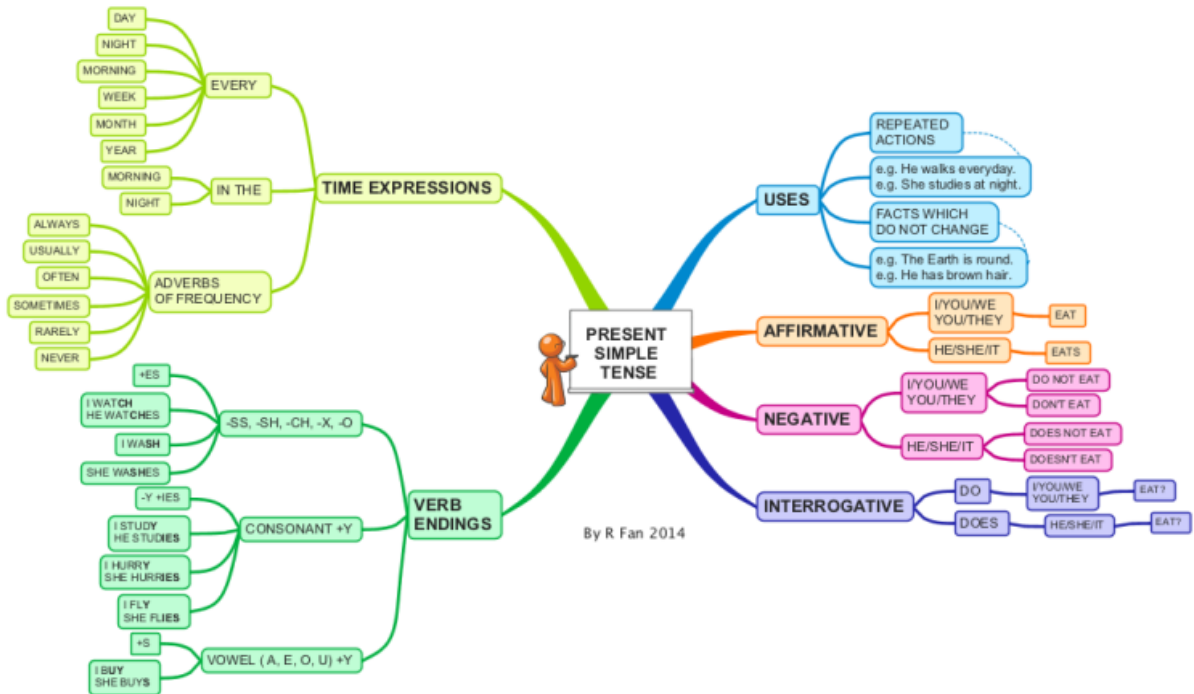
PRESENT SIMPLE TENSE

TIME EXPRESSIONS

EVERY
DAY
NIGHT
MORNING
WEEK
MONTH
YEAR

IN THE
MORNING
NIGHT

ADVERBS OF FREQUENCY
ALWAYS
USUALLY
OFTEN
SOMETIMES
RARELY
NEVER

VERB ENDINGS

-SS, -SH, -CH, -X, -O
+ES
I WATCH
HE WATCHES
I WASH
SHE WASHES

CONSONANT +Y
-Y +IES
I STUDY
HE STUDIES
I HURRY
SHE HURRIES
I FLY
SHE FLIES

VOWEL ( A, E, O, U) +Y
+S
I BUY
SHE BUYS

USES
REPEATED ACTIONS
e.g. He walks everyday.
e.g. She studies at night.
FACTS WHICH DO NOT CHANGE
e.g. The Earth is round.
e.g. He has brown hair.

AFFIRMATIVE
I/YOU/WE YOU/THEY
EAT
HE/SHE/IT
EATS

NEGATIVE
I/YOU/WE YOU/THEY
DO NOT EAT
DON'T EAT
HE/SHE/IT
DOES NOT EAT
DOESN'T EAT

INTERROGATIVE
DO
I/YOU/WE YOU/THEY
EAT?
DOES
HE/SHE/IT
EAT?

By R Fan 2014